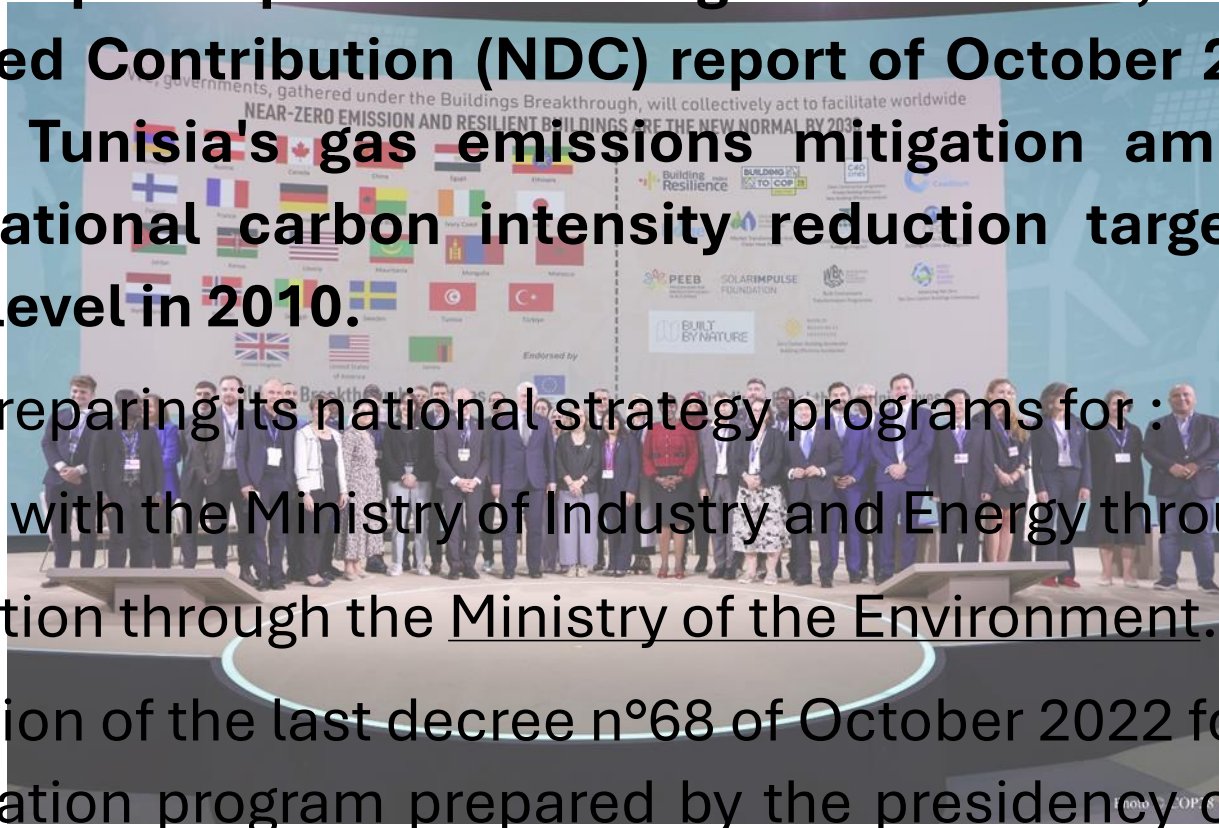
ed Contribution (NDC) report of October 2
Tunisia's gas emissions mitigation am
ational carbon intensity reduction targe
level in 2010.

reparing its national strategy programs for :

with the Ministry of Industry and Energy thro

tion through the Ministry of the Environment.

ion of the last decree n°68 of October 2022 fo
ation program prepared by the presidency o

governments, gathered under the Buildings Breakthrough, will collectively act to facilitate worldwide
NEAR-ZERO EMISSION AND RESILIENT BUILDINGS ARE THE NEW NORMAL BY 2030

Building Resilience
BUILDING TO COP
PEEB
SOLAR IMPULSE FOUNDATION
BUILT BY NATURE
Endorsed by
Photo: COP28